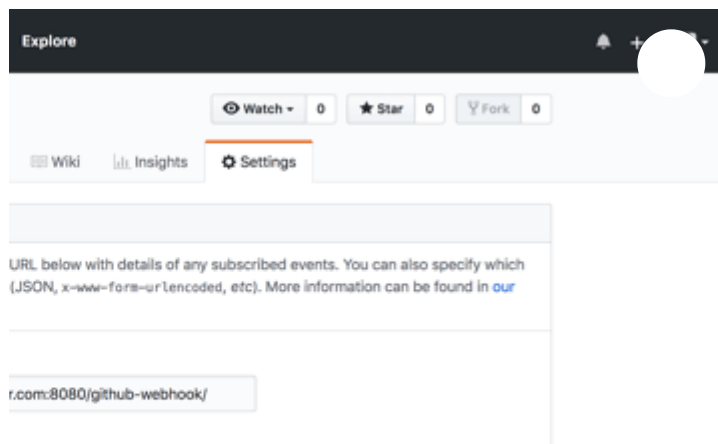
Explore

+

Watch ▾ 0

Star 0

Fork 0

Wiki

Insights

Settings

URL below with details of any subscribed events. You can also specify which (JSON, x-www-form-urlencoded, etc). More information can be found in our

r.com:8080/github-webhook/